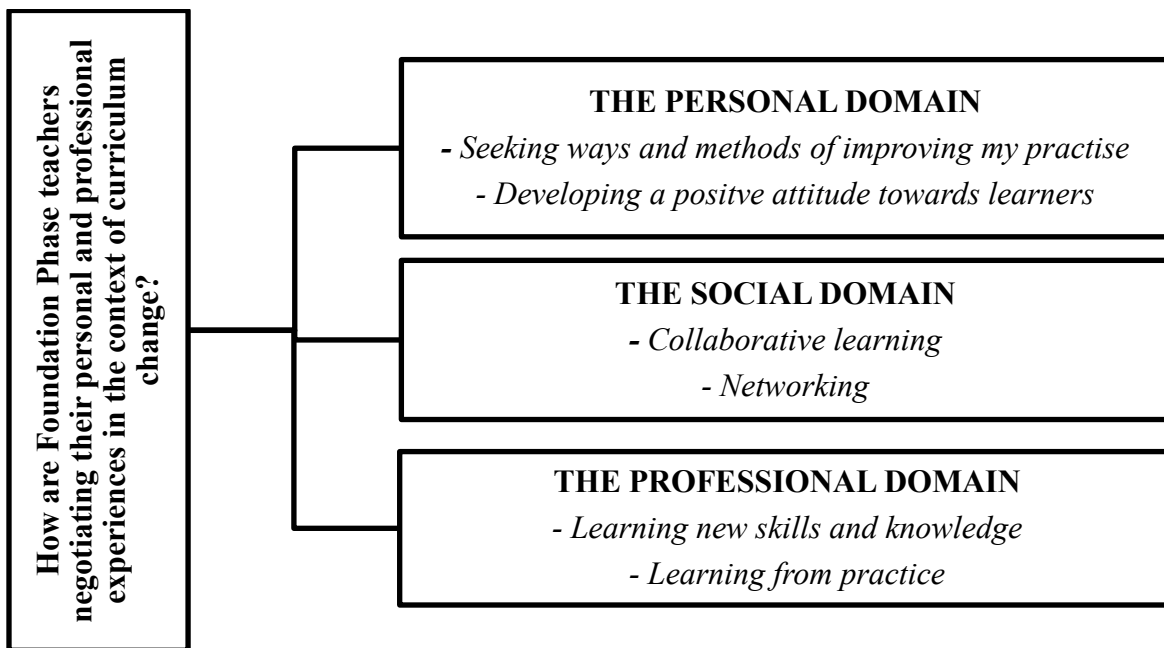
How are Foundation Phase teachers negotiating their personal and professional experiences in the context of curriculum change?

THE PERSONAL DOMAIN
- Seeking ways and methods of improving my practise
- Developing a positve attitude towards learners

THE SOCIAL DOMAIN
- Collaborative learning
- Networking

THE PROFESSIONAL DOMAIN
- Learning new skills and knowledge
- Learning from practice